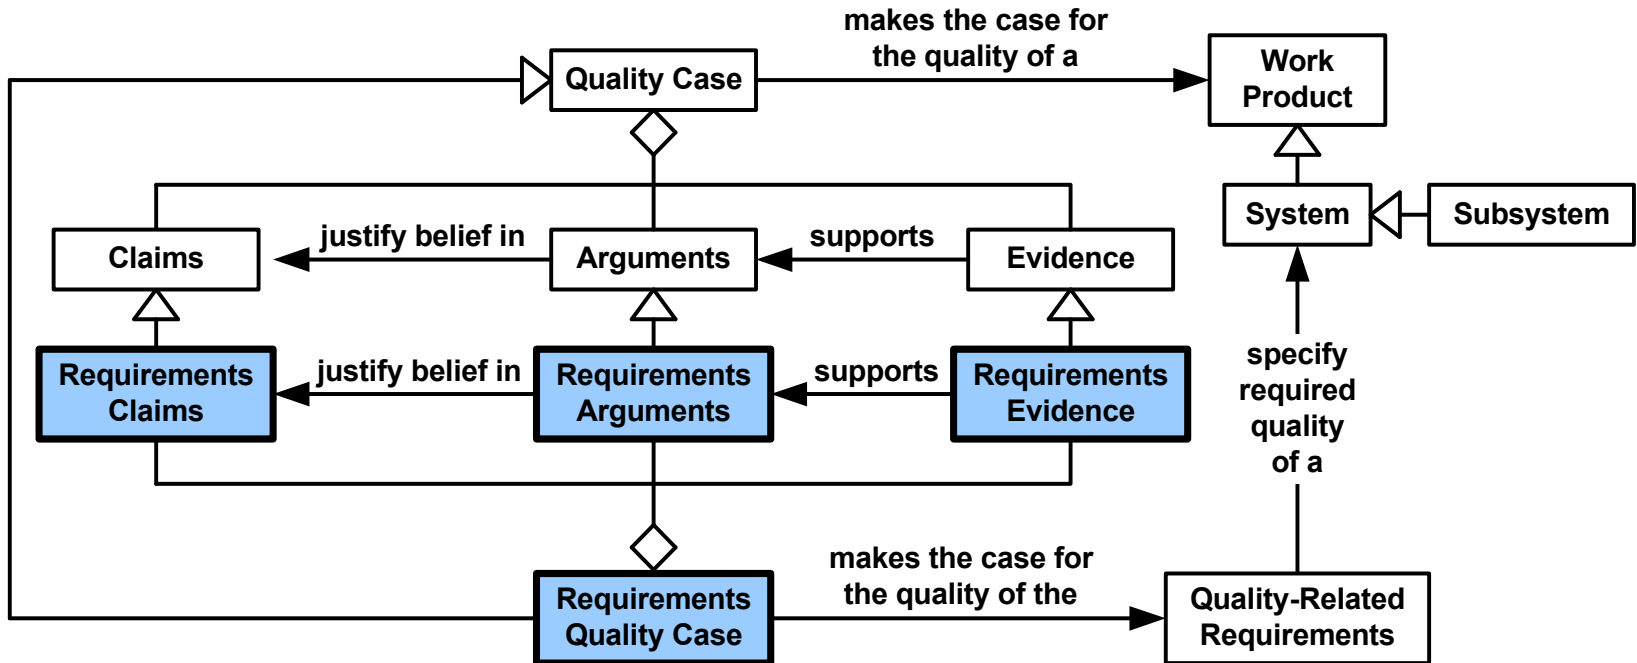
makes the case for the quality of a

Quality Case

Work Product

System

Subsystem

Claims

justify belief in

Arguments

supports

Evidence

Requirements Claims

justify belief in

Requirements Arguments

supports

Requirements Evidence

specify required quality of a

makes the case for the quality of the

Requirements Quality Case

Quality-Related Requirements